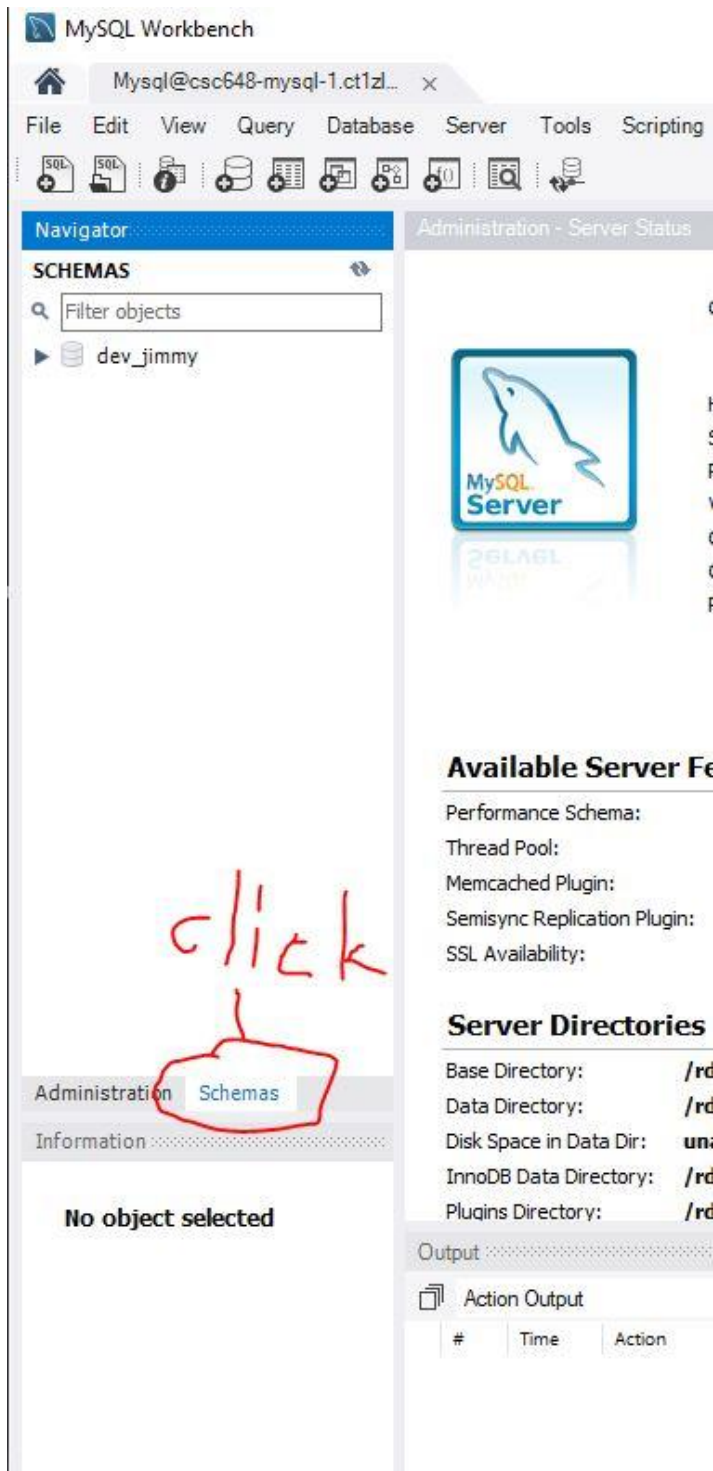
MySQL Workbench

Mysql@csc648-mysql-1.ct1zl... ×

File Edit View Query Database Server Tools Scripting

Navigator

SCHEMAS

Filter objects

dev_jimmy

Administration - Server Status

MySQL Server

Available Server Fe

Performance Schema:
Thread Pool:
Memcached Plugin:
Semisync Replication Plugin:
SSL Availability:

Server Directories

| Base Directory: | /rd |
|---|---|
| Data Directory: | /rd |
| Disk Space in Data Dir: | una |
| InnoDB Data Directory: | /rd |
| Plugins Directory: | /rd |

click

Administration Schemas

Information

No object selected

Output

Action Output

# Time Action